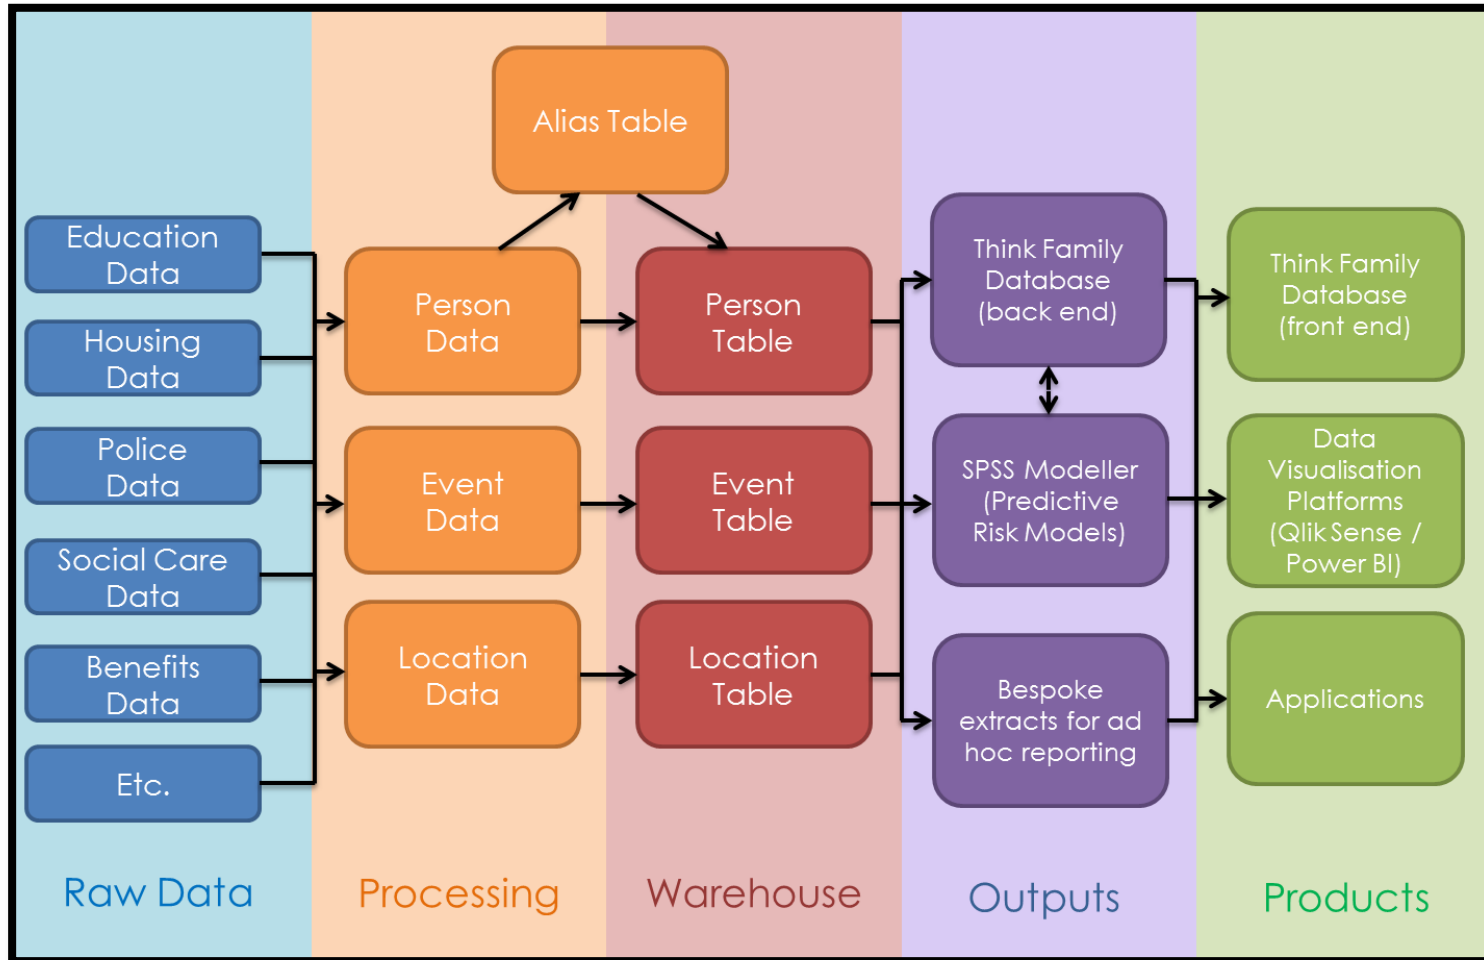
Education Data

Housing Data

Police Data

Social Care Data

Benefits Data

Etc.

Alias Table

Person Data

Event Data

Location Data

Person Table

Event Table

Location Table

Think Family Database (back end)

SPSS Modeller (Predictive Risk Models)

Bespoke extracts for ad hoc reporting

Think Family Database (front end)

Data Visualisation Platforms (Qlik Sense / Power BI)

Applications

Raw Data

Processing

Warehouse

Outputs

Products